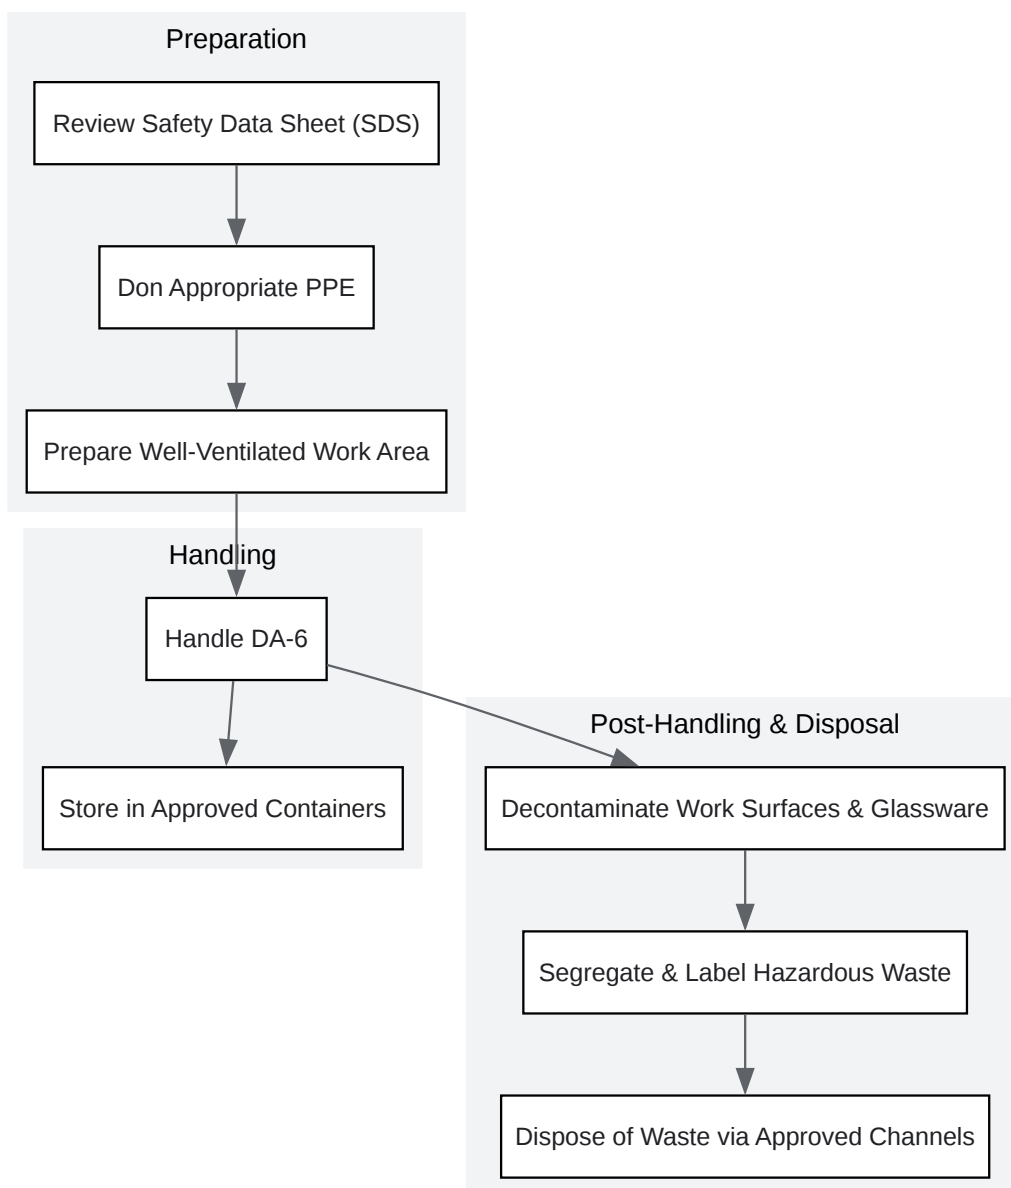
Preparation

Review Safety Data Sheet (SDS)

Don Appropriate PPE

Prepare Well-Ventilated Work Area

Handling

Handle DA-6

Store in Approved Containers

Post-Handling & Disposal

Decontaminate Work Surfaces & Glassware

Segregate & Label Hazardous Waste

Dispose of Waste via Approved Channels